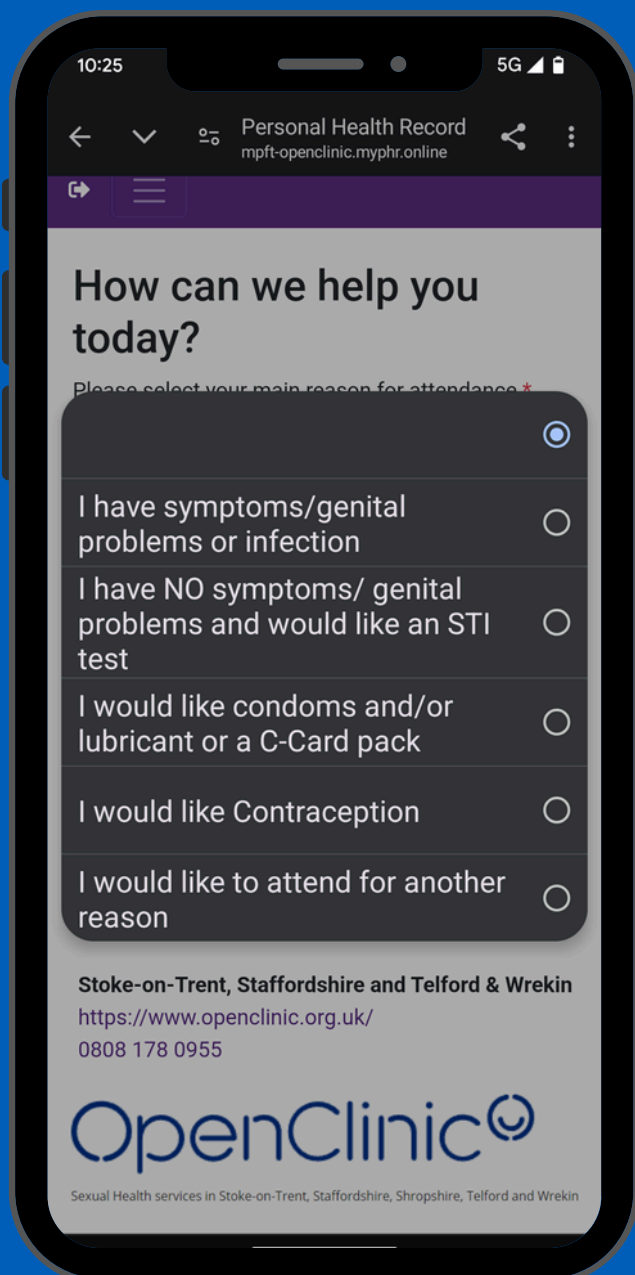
10:25

5G

Personal Health Record
mpft-openclinic.myphr.online

How can we help you today?

Please select your main reason for attendance *

I have symptoms/genital problems or infection

I have NO symptoms/ genital problems and would like an STI test

I would like condoms and/or lubricant or a C-Card pack

I would like Contraception

I would like to attend for another reason

Stoke-on-Trent, Staffordshire and Telford & Wrekin
https://www.openclinic.org.uk/
0808 178 0955

OpenClinic

Sexual Health services in Stoke-on-Trent, Staffordshire, Shropshire, Telford and Wrekin